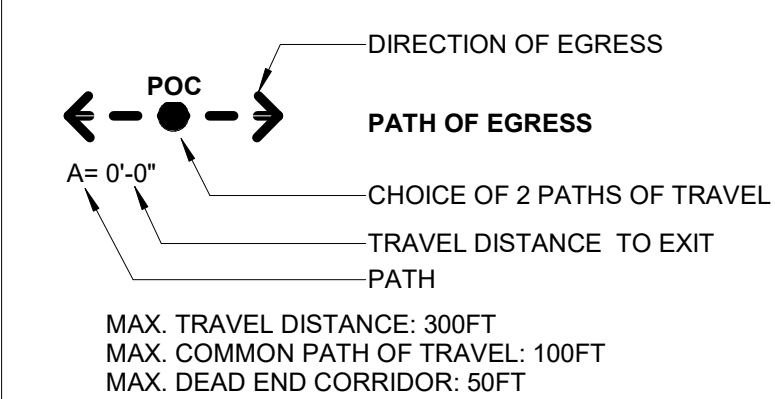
DIRECTION OF EGRESS

POC

PATH OF EGRESS

A= 0'-0"

CHOICE OF 2 PATHS OF TRAVEL

TRAVEL DISTANCE TO EXIT

PATH

MAX. TRAVEL DISTANCE: 300FT
MAX. COMMON PATH OF TRAVEL: 100FT
MAX. DEAD END CORRIDOR: 50FT